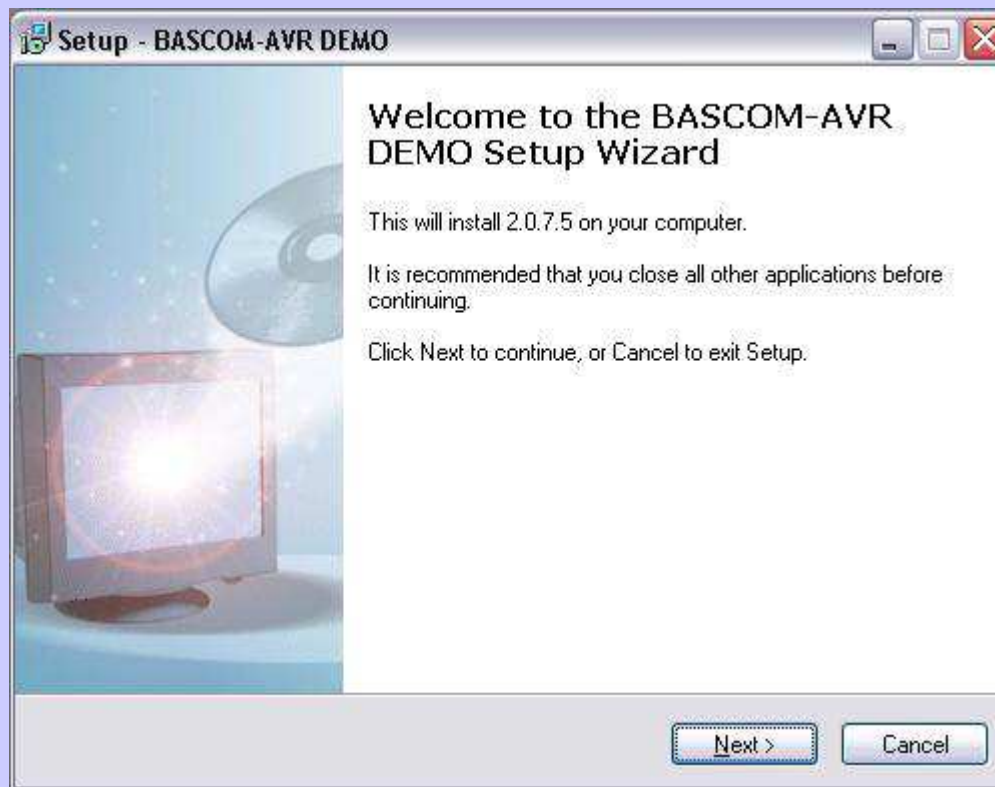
Setup - BASCOM-AVR DEMO

Welcome to the BASCOM-AVR DEMO Setup Wizard

This will install 2.0.7.5 on your computer.

It is recommended that you close all other applications before continuing.

Click Next to continue, or Cancel to exit Setup.

Next >

Cancel